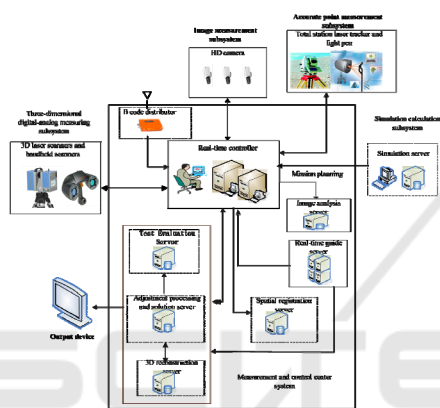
Image measurement subsystem

HD camera

Accurate point measurement subsystem

Total station laser tracker and light pen

Three-dimensional digital-analog measuring subsystem

3D laser scanners and handheld scanners

B-code distributor

Real-time controller

Simulation calculation subsystem

Simulation server

Mission planning

Image analysis server

Real-time guide server

Test Evaluation Server

Adjustment processing and solution server

Spatial registration server

Output device

3D reconstruction server

Measurement and control center system